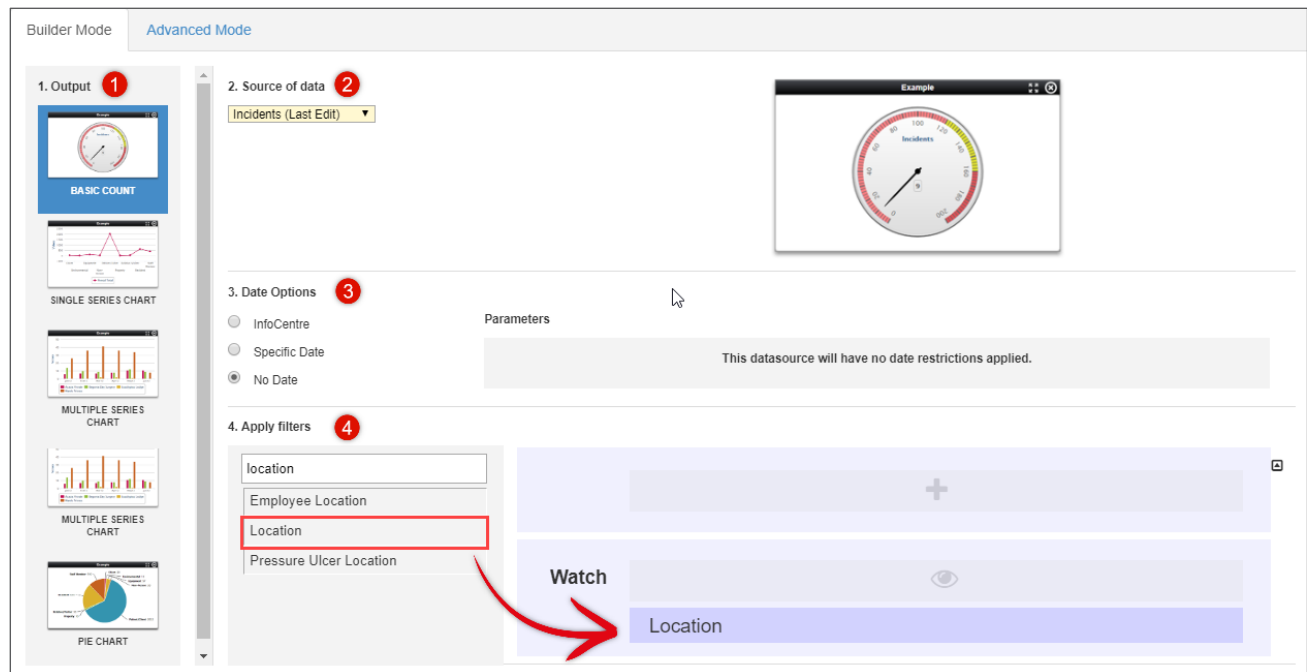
Builder Mode
Advanced Mode

1. Output 1

Example
Incidents

BASIC COUNT

SINGLE SERIES CHART

MULTIPLE SERIES CHART

MULTIPLE SERIES CHART

PIE CHART

2. Source of data 2

Incidents (Last Edit)

Example
Incidents
0
20
40
60
80
100
120
140
160
180
200

3. Date Options 3

InfoCentre
Specific Date
No Date

Parameters

This datasource will have no date restrictions applied.

4. Apply filters 4

location
Employee Location
Location
Pressure Ulcer Location

+

Watch

Location